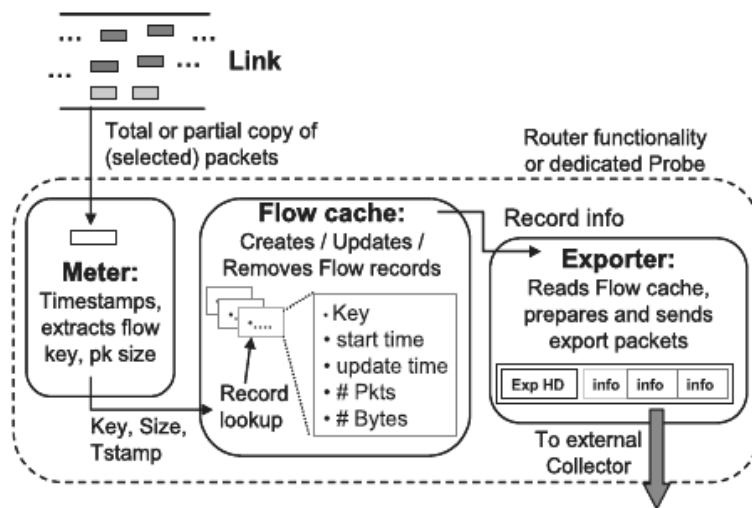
... ...
... ... Link

Total or partial copy of (selected) packets

Router functionality or dedicated Probe

Meter:
Timestamps, extracts flow key, pk size

Key, Size, Tstamp

Flow cache:
Creates / Updates / Removes Flow records

•....

Record lookup

• Key
• start time
• update time
• # Pkts
• # Bytes

Record info

Exporter:
Reads Flow cache, prepares and sends export packets

| Exp HD | info | info | info |
|---|---|---|---|

To external Collector